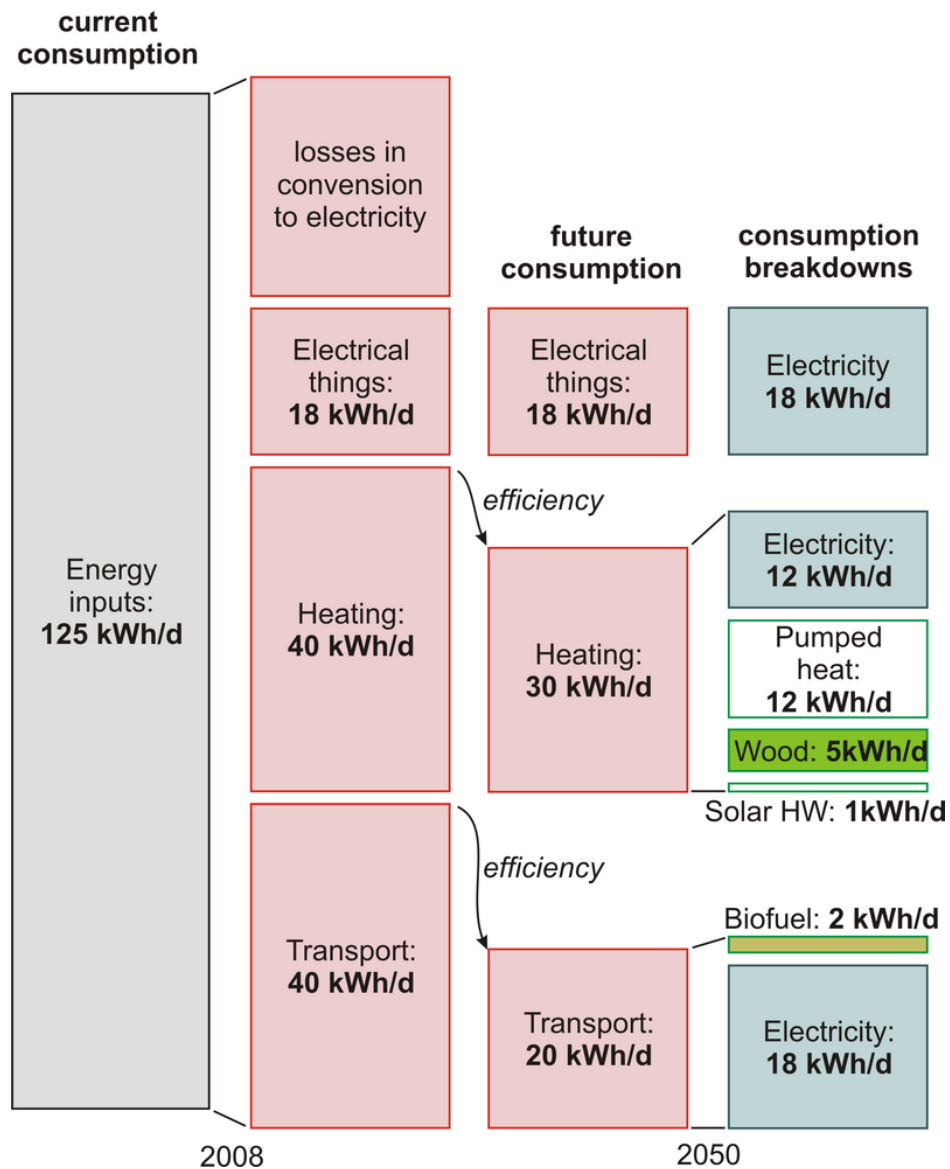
**current consumption**

Energy inputs: **125 kWh/d**

losses in convension to electricity

Electrical things: **18 kWh/d**

Heating: **40 kWh/d**

Transport: **40 kWh/d**

**future consumption**

Electrical things: **18 kWh/d**

*efficiency*

Heating: **30 kWh/d**

*efficiency*

Transport: **20 kWh/d**

**consumption breakdowns**

Electricity **18 kWh/d**

Electricity: **12 kWh/d**

Pumped heat: **12 kWh/d**

Wood: **5kWh/d**

Solar HW: **1kWh/d**

Biofuel: **2 kWh/d**

Electricity: **18 kWh/d**

2008

2050